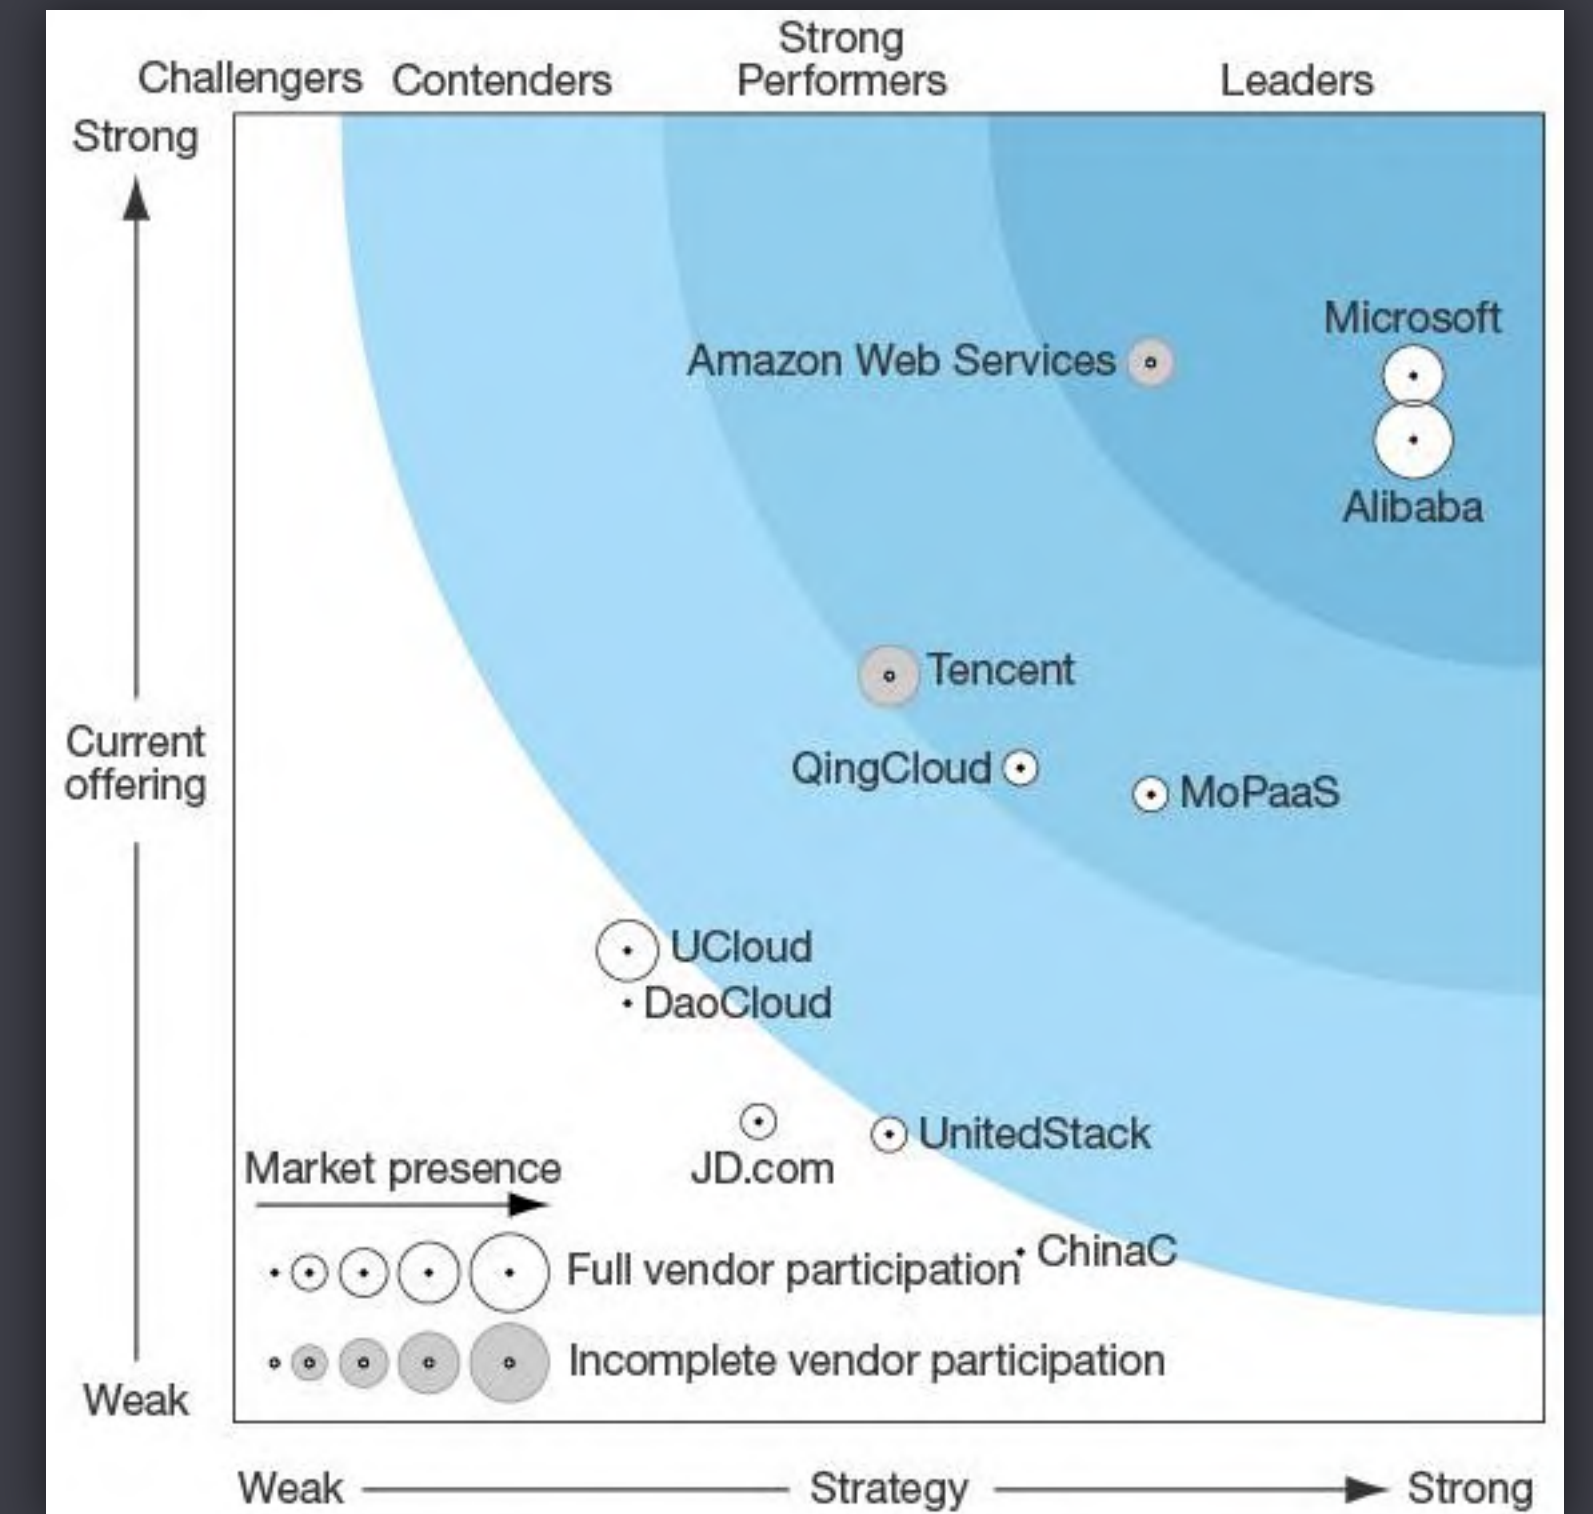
Challengers Contenders Strong Performers Leaders

Strong

Current offering

Weak

Microsoft

Amazon Web Services

Alibaba

Tencent

QingCloud

MoPaaS

UCloud

DaoCloud

UnitedStack

JD.com

Market presence

Full vendor participation

ChinaC

Incomplete vendor participation

Weak Strategy Strong